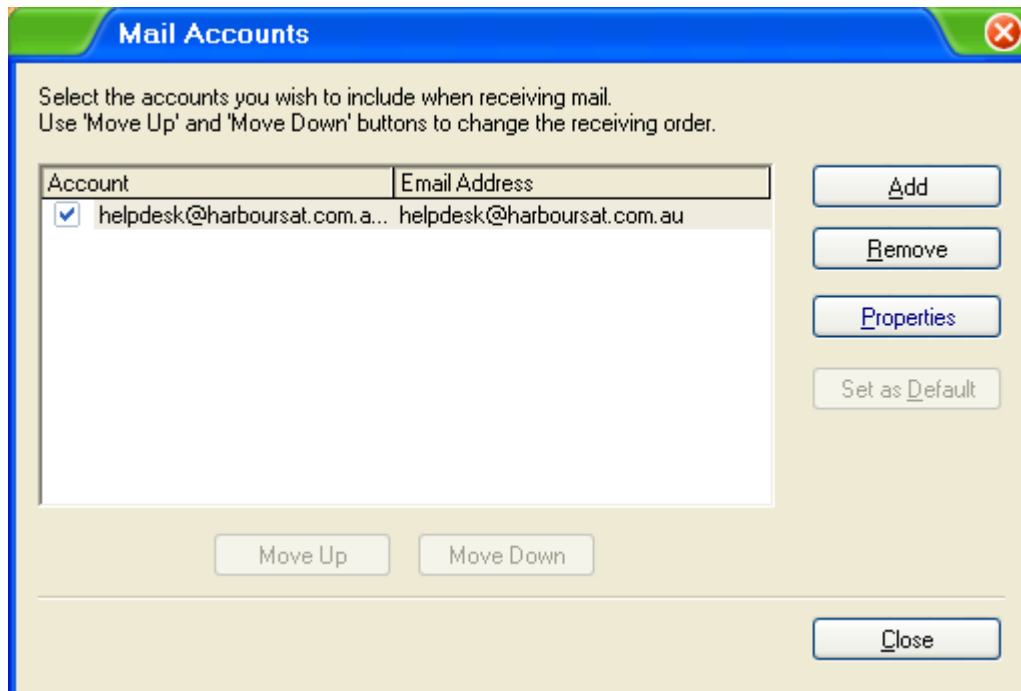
Mail Accounts

Select the accounts you wish to include when receiving mail.
Use 'Move Up' and 'Move Down' buttons to change the receiving order.

| Account | Email Address |
|---|---|
| helpdesk@harboursat.com.a... | helpdesk@harboursat.com.au |

Add

Remove

Properties

Set as Default

Move Up

Move Down

Close